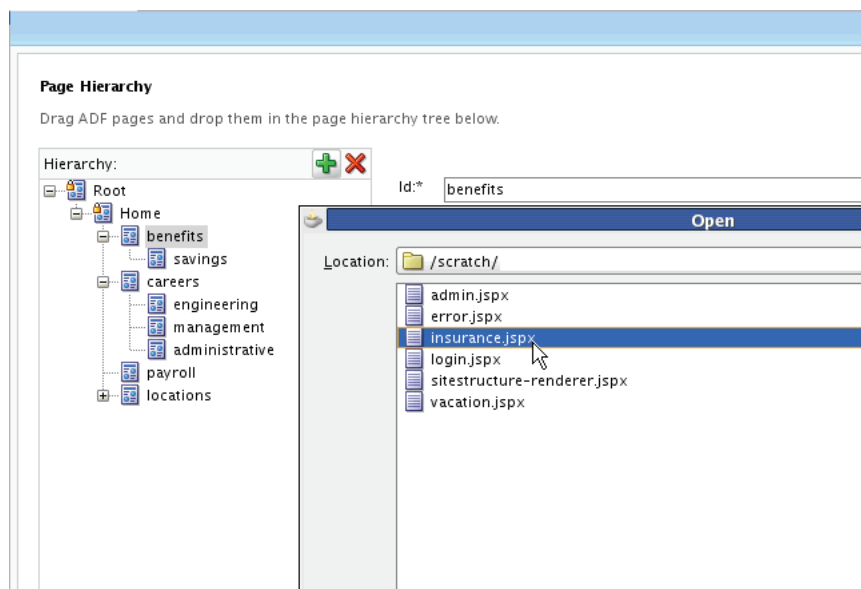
Page Hierarchy

Drag ADF pages and drop them in the page hierarchy tree below.

Hierarchy:

Root
Home
benefits
savings
careers
engineering
management
administrative
payroll
locations

Id:* benefits

Open

Location: /scratch/

admin.jspx
error.jspx
insurance.jspx
login.jspx
sitestructure-renderer.jspx
vacation.jspx